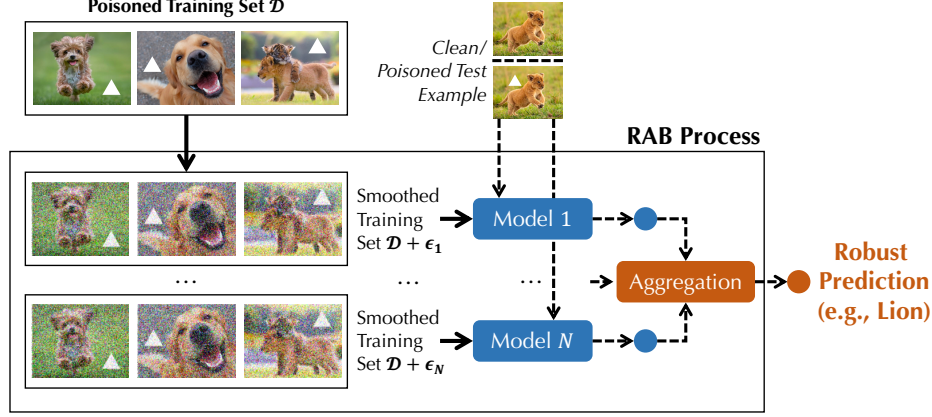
Poisoned Training Set $\mathcal{D}$

Clean/ Poisoned Test Example

RAB Process

Smoothed Training Set $\mathcal{D} + \epsilon_1$

Model 1

…

…

…

Aggregation

Robust Prediction (e.g., Lion)

Smoothed Training Set $\mathcal{D} + \epsilon_N$

Model $N$